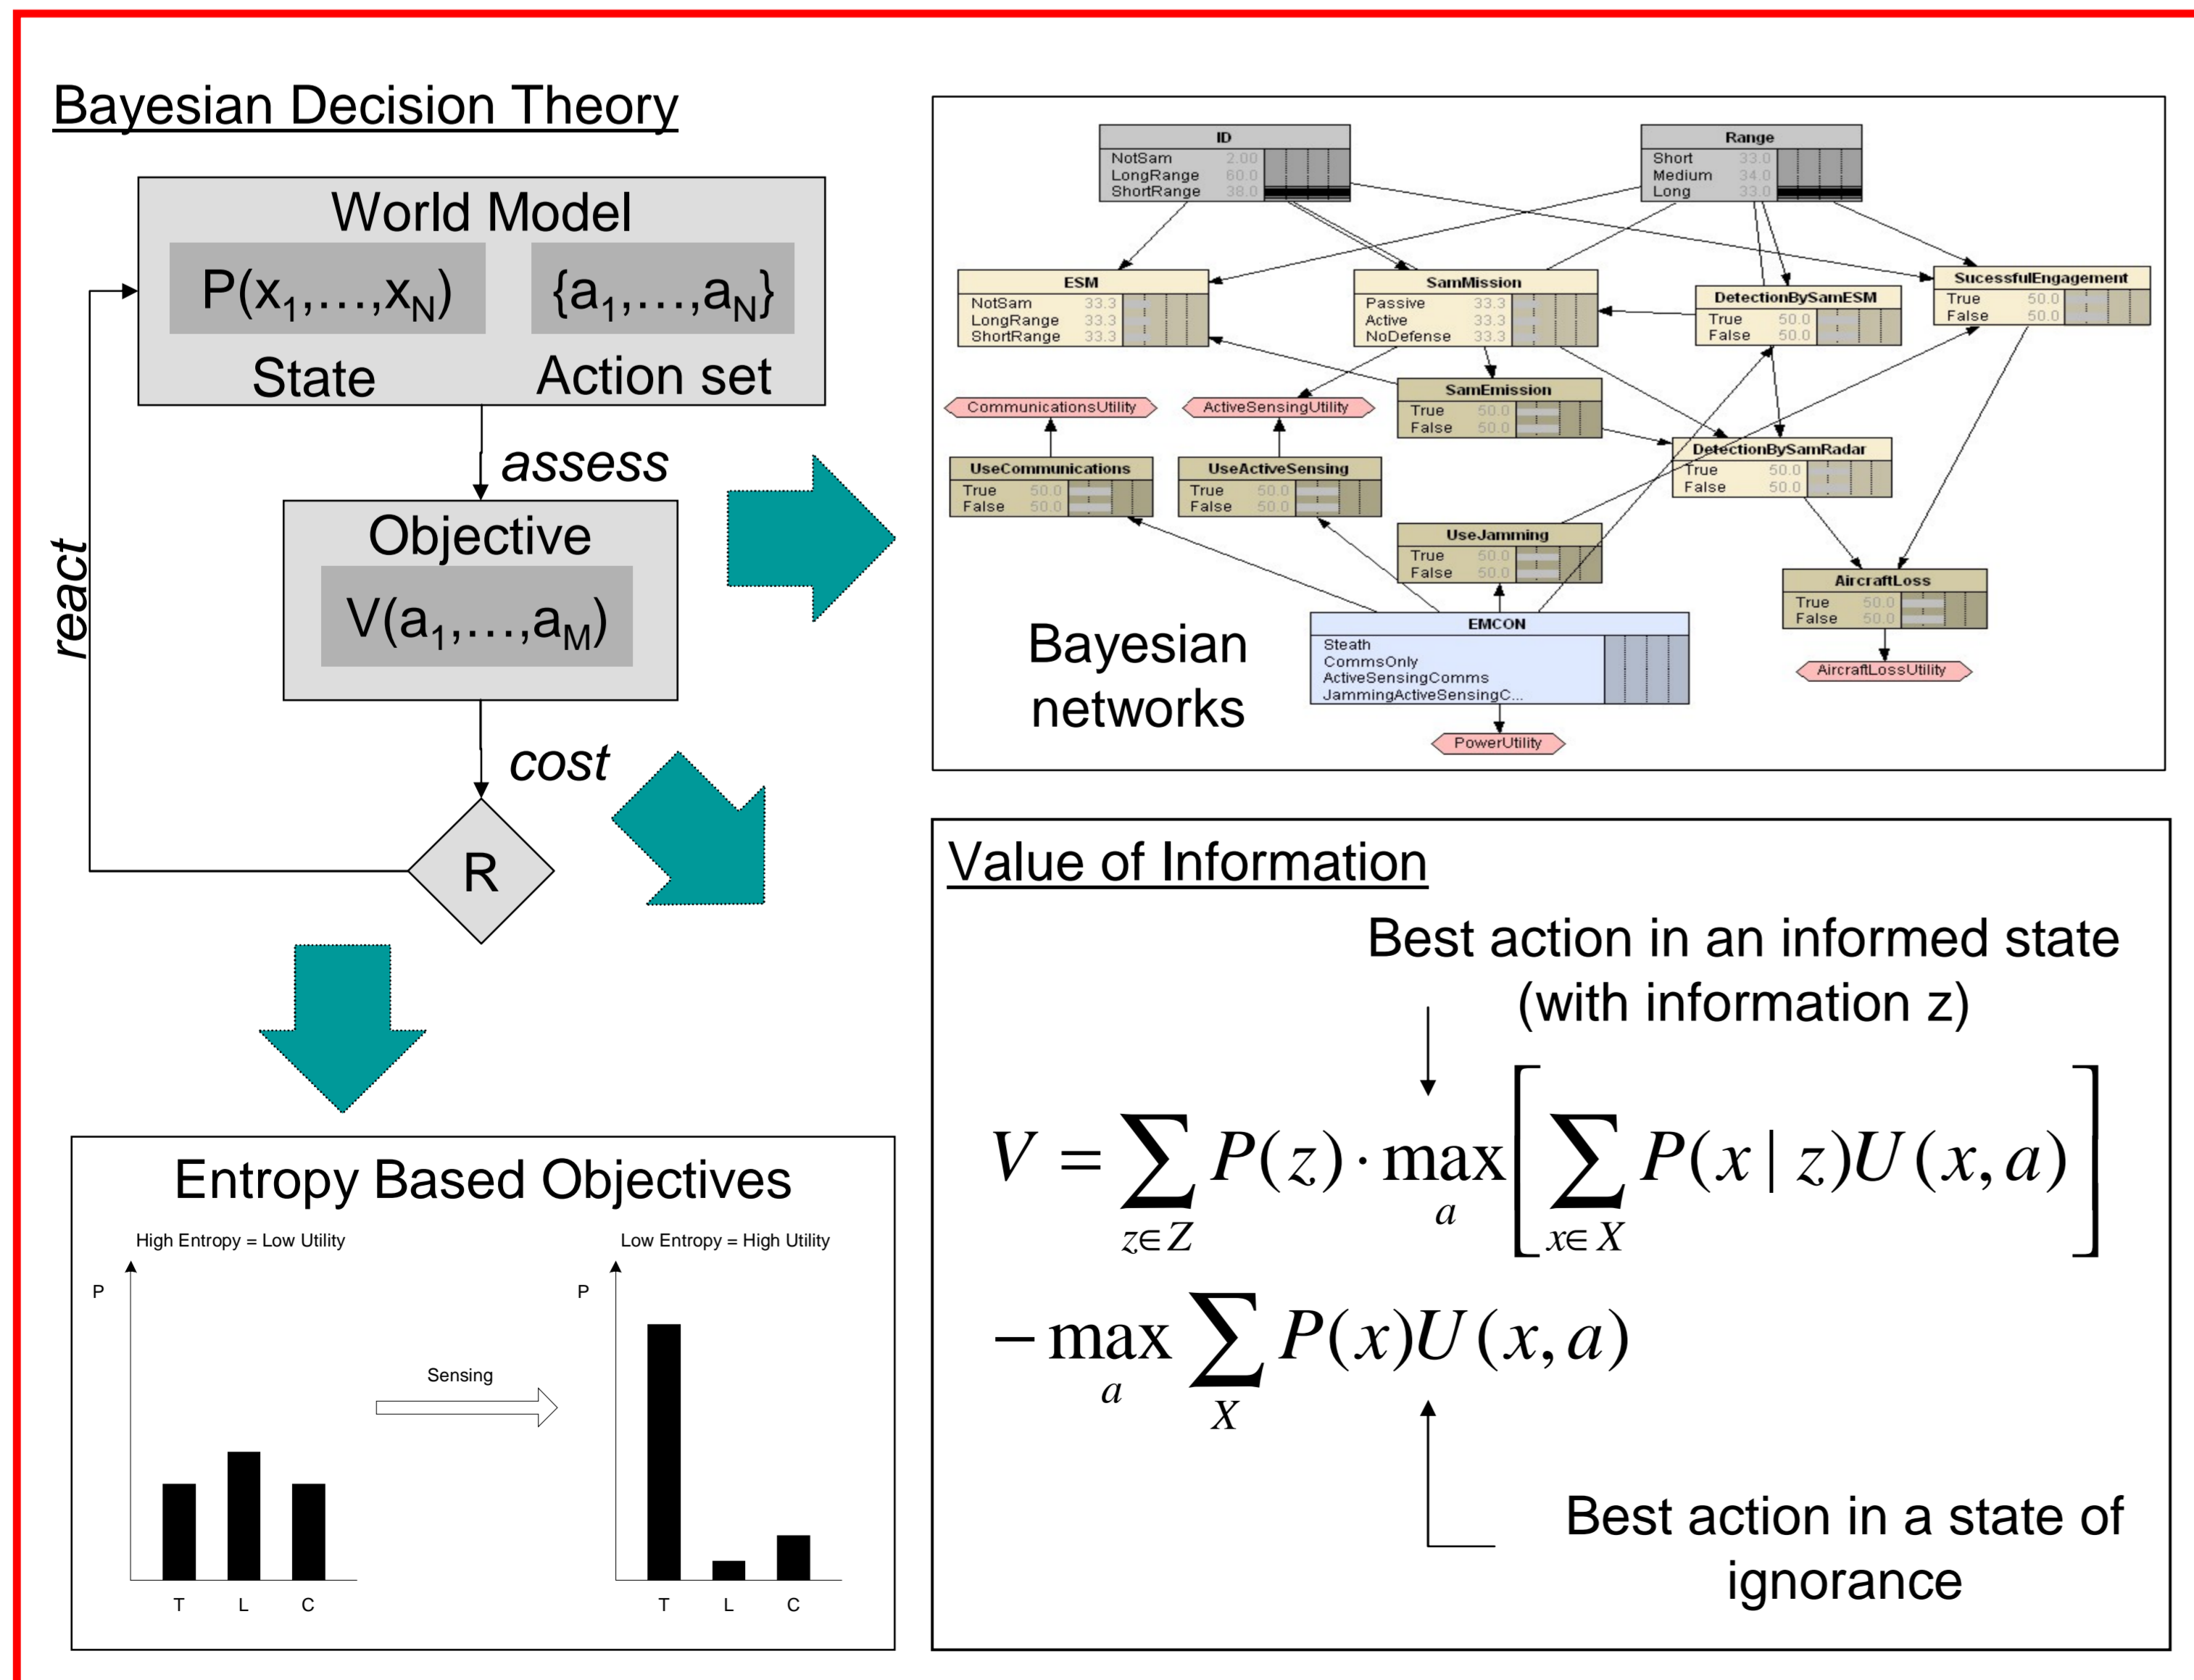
Bayesian Decision Theory

World Model

$P(x_1,\ldots,x_N)$

$\{a_1,\ldots,a_N\}$

State

Action set

assess

react

Objective

$V(a_1,\ldots,a_M)$

cost

R

ID
NotSam 2.00
LongRange 60.0
ShortRange 38.0

Range
Short 33.0
Medium 34.0
Long 33.0

ESM
NotSam 33.3
LongRange 33.3
ShortRange 33.3

SamMission
Passive 33.3
Active 33.3
NoDefense 33.3

DetectionBySamESM
True 50.0
False 50.0

SucessfulEngagement
True 50.0
False 50.0

SamEmission
True 50.0
False 50.0

CommunicationsUtility

ActiveSensingUtility

UseCommunications
True 50.0
False 50.0

UseActiveSensing
True 50.0
False 50.0

DetectionBySamRadar
True 50.0
False 50.0

UseJamming
True 50.0
False 50.0

AircraftLoss
True 50.0
False 50.0

EMCON
Steath
CommsOnly
ActiveSensingComms
JammingActiveSensingC...

AircraftLossUtility

PowerUtility

Bayesian networks

Value of Information

Best action in an informed state (with information z)

$V = \sum_{z\in Z} P(z)\cdot \max_a \left[ \sum_{x\in X} P(x|z)U(x,a) \right]$

$- \max_a \sum_X P(x)U(x,a)$

Best action in a state of ignorance

Entropy Based Objectives

High Entropy = Low Utility

Low Entropy = High Utility

P

P

Sensing

T L C

T L C